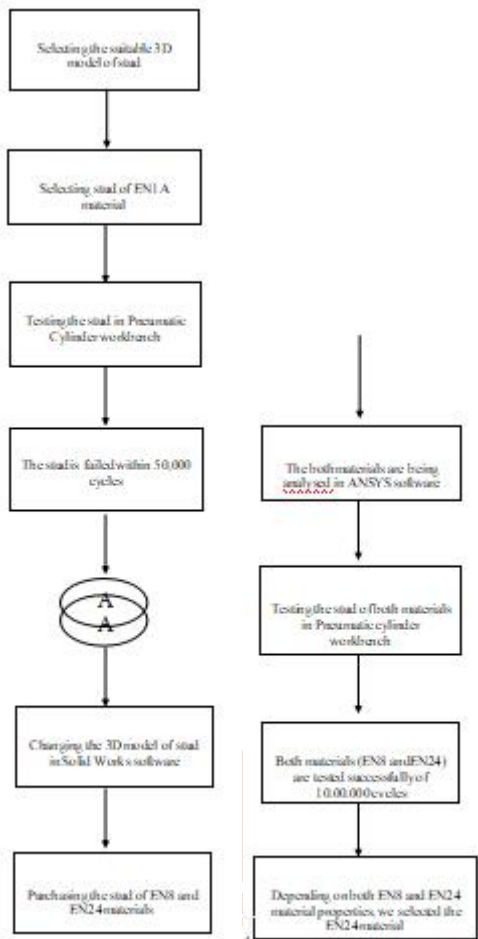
Selecting the suitable 3D model of stud

Selecting stud of EN1A material

Testing the stud in Pneumatic Cylinder workbench

The stud is failed within 50,000 cycles

A

A

Changing the 3D model of stud in Solid Works software

Purchasing the stud of EN8 and EN24 materials

The both materials are being analysed in ANSYS software

Testing the stud of both materials in Pneumatic cylinder workbench

Both materials (EN8 and EN24) are tested successfully of 10,00,000 cycles

Depending on both EN8 and EN24 material properties, we selected the EN24 material